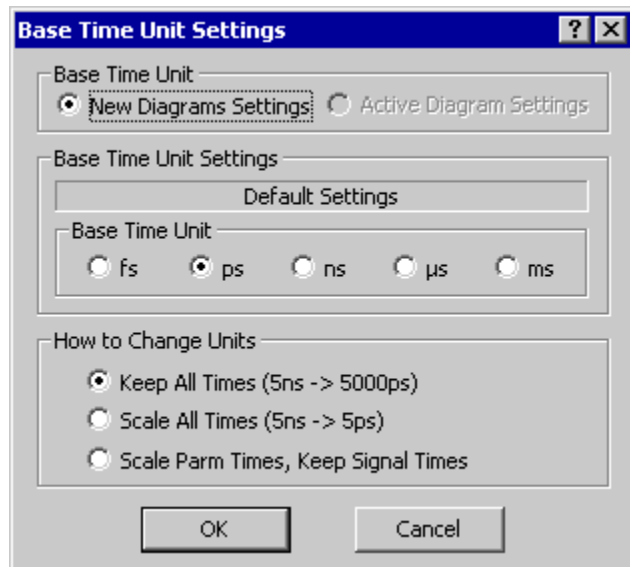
Base Time Unit Settings

? X

Base Time Unit

New Diagrams Settings

Active Diagram Settings

Base Time Unit Settings

Default Settings

Base Time Unit

fs

ps

ns

µs

ms

How to Change Units

Keep All Times (5ns -> 5000ps)

Scale All Times (5ns -> 5ps)

Scale Parm Times, Keep Signal Times

OK

Cancel